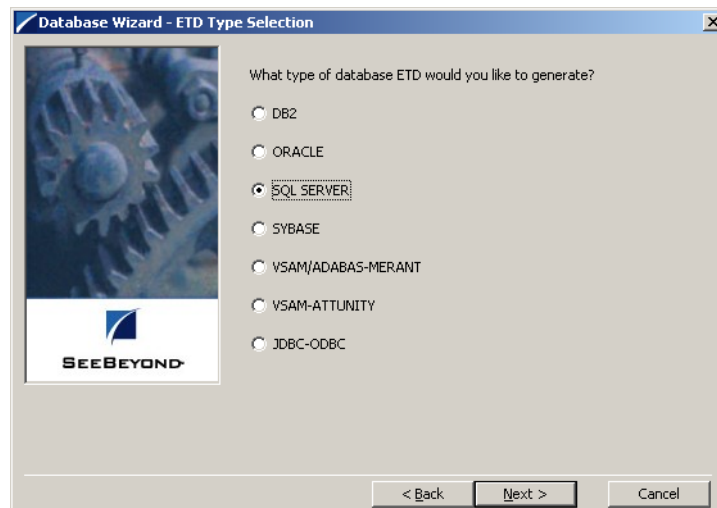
Database Wizard - ETD Type Selection

What type of database ETD would you like to generate?

DB2

ORACLE

SQL SERVER

SYBASE

VSAM/ADABAS-MERANT

VSAM-ATTUNITY

JDBC-ODBC

SEEBEYOND

< Back

Next >

Cancel